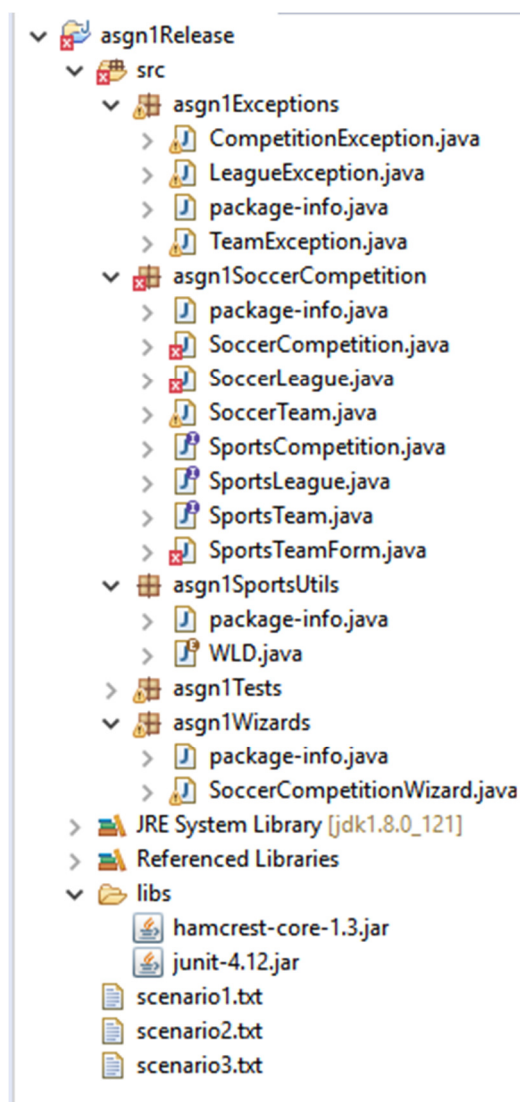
asgn1Release
src
asgn1Exceptions
CompetitionException.java
LeagueException.java
package-info.java
TeamException.java
asgn1SoccerCompetition
package-info.java
SoccerCompetition.java
SoccerLeague.java
SoccerTeam.java
SportsCompetition.java
SportsLeague.java
SportsTeam.java
SportsTeamForm.java
asgn1SportsUtils
package-info.java
WLD.java
asgn1Tests
asgn1Wizards
package-info.java
SoccerCompetitionWizard.java
JRE System Library [jdk1.8.0_121]
Referenced Libraries
libs
hamcrest-core-1.3.jar
junit-4.12.jar
scenario1.txt
scenario2.txt
scenario3.txt